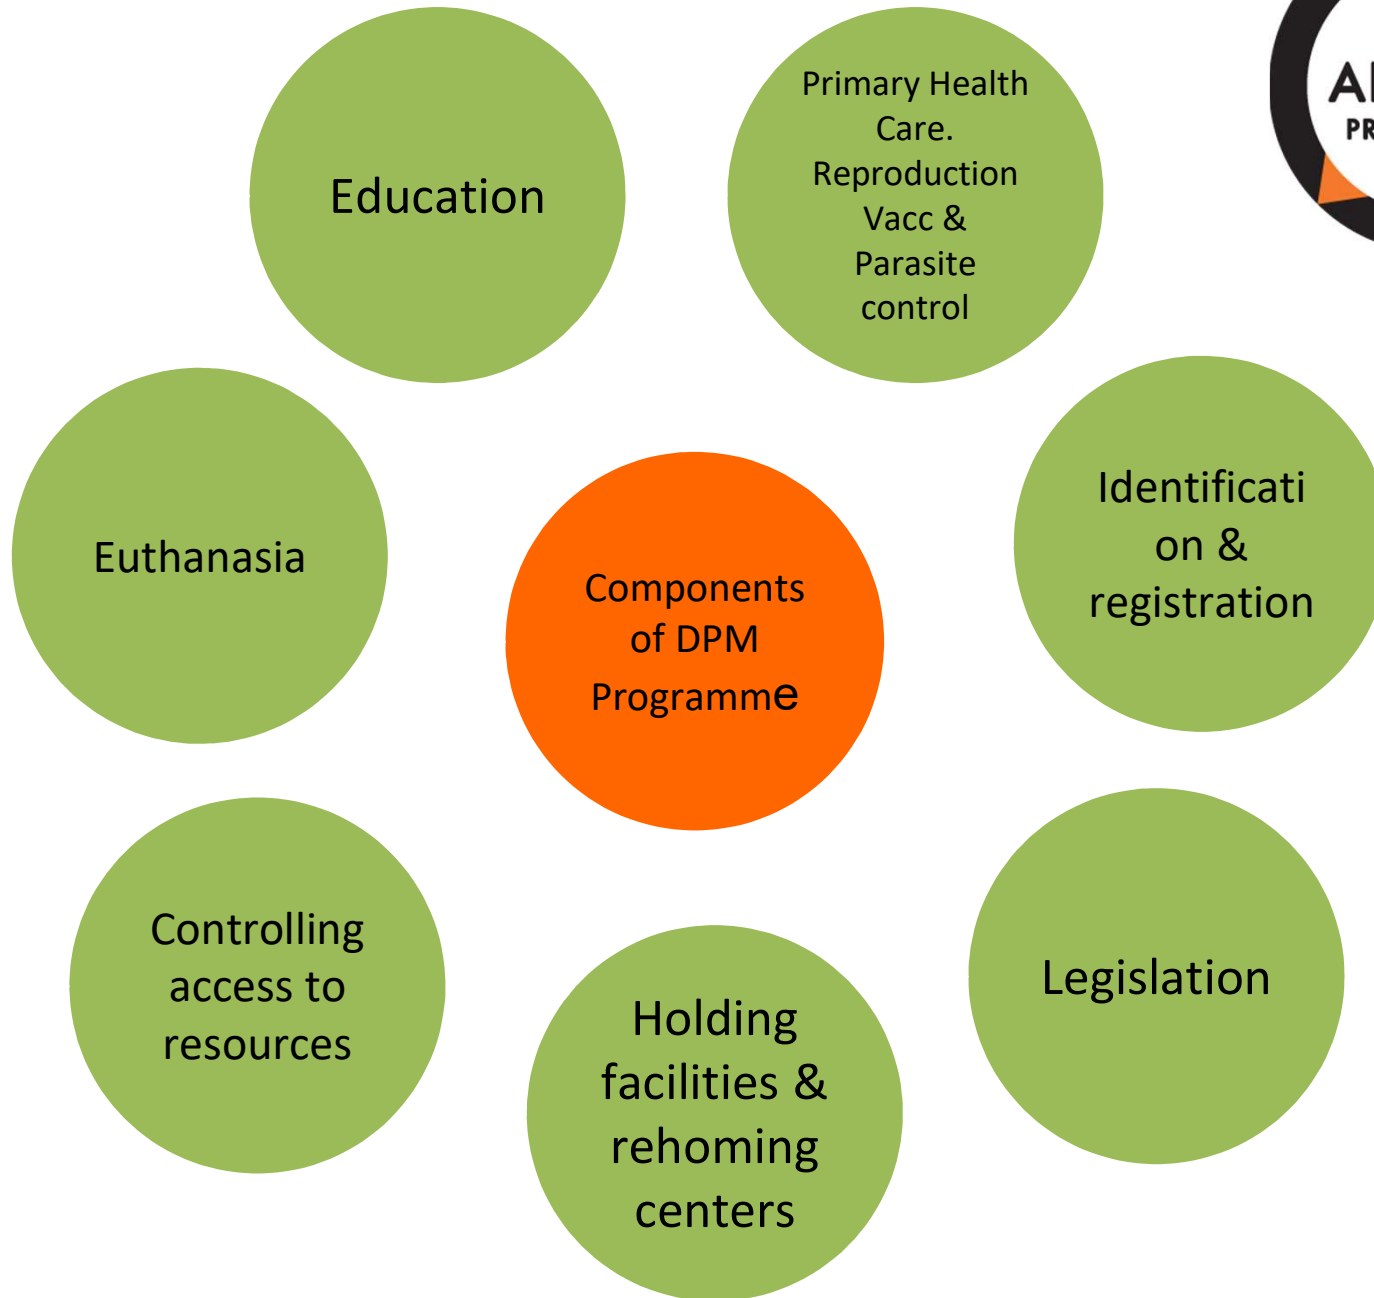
Education

Primary Health Care. Reproduction Vacc & Parasite control

AI
PR

Euthanasia

Components of DPM Programme

Identification & registration

Controlling access to resources

Holding facilities & rehoming centers

Legislation